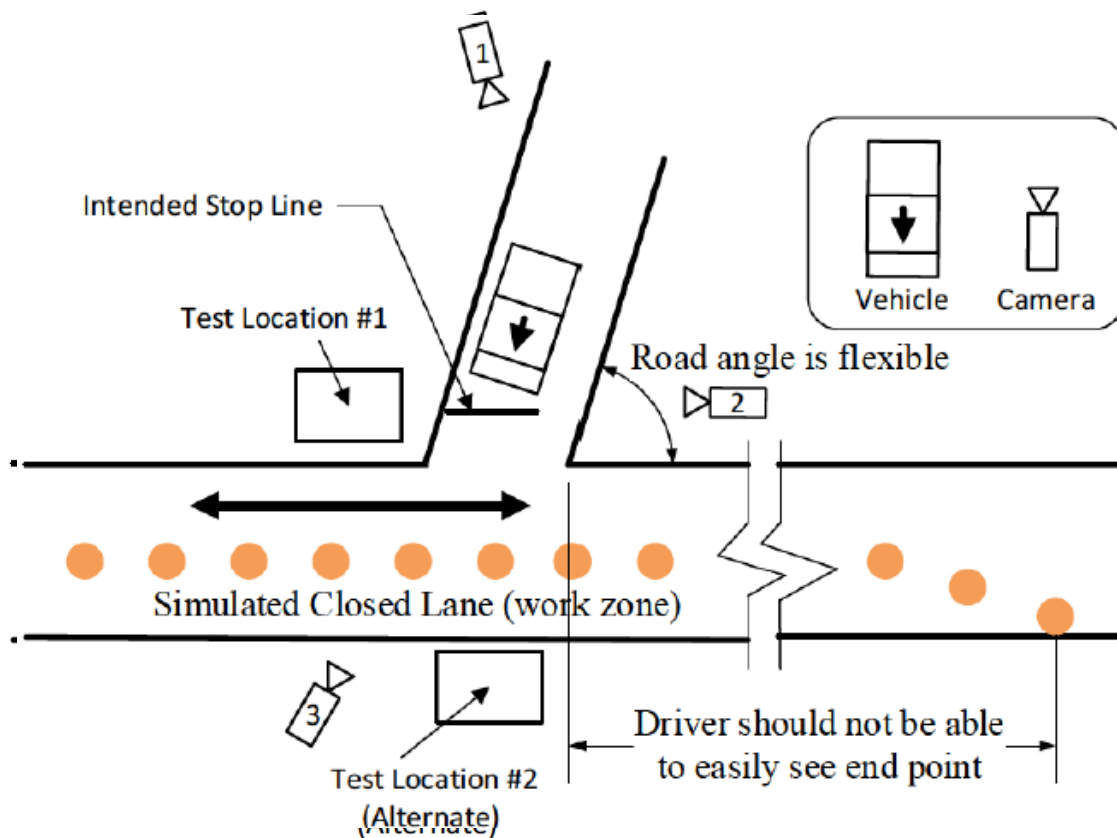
1

Intended Stop Line

Vehicle

Camera

Test Location #1

Road angle is flexible

2

Simulated Closed Lane (work zone)

3

Driver should not be able to easily see end point

Test Location #2 (Alternate)